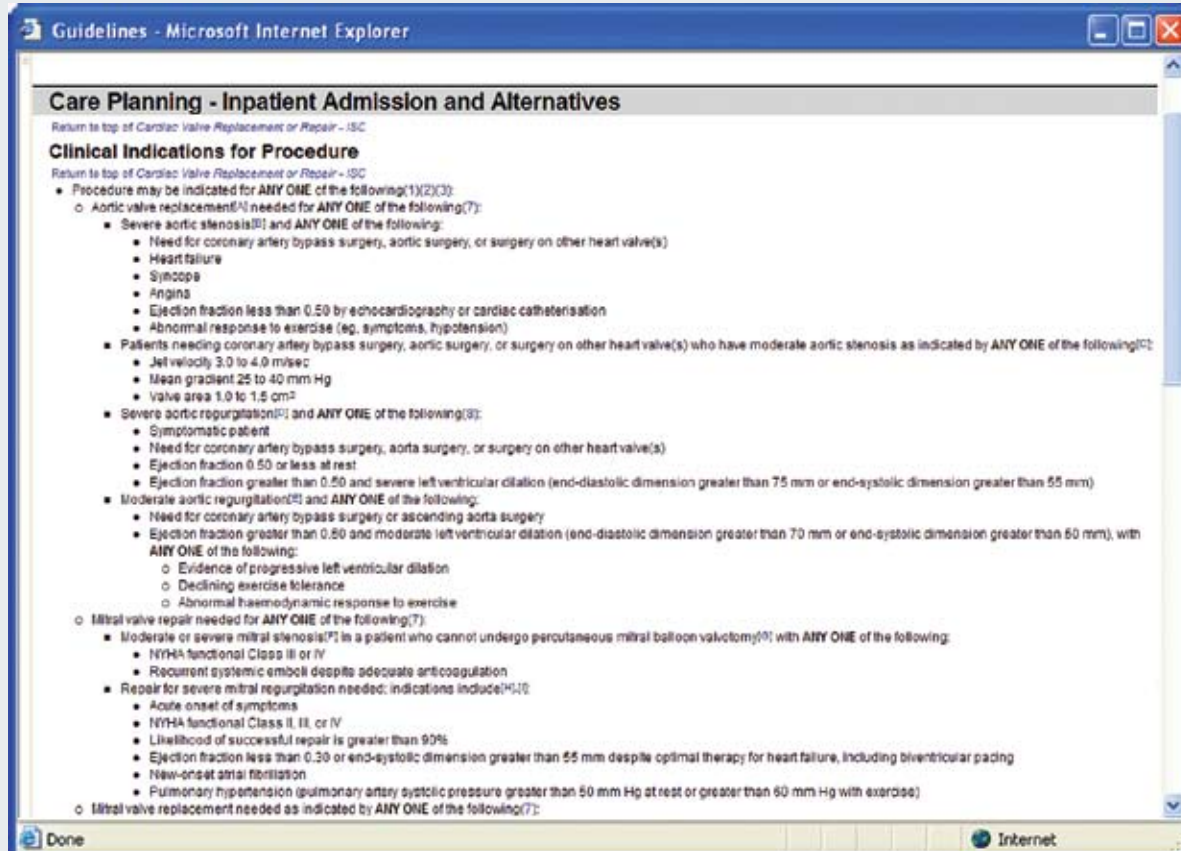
Guidelines - Microsoft Internet Explorer

Care Planning - Inpatient Admission and Alternatives

Return to top of Cardiac Valve Replacement or Repair – ISC

Clinical Indications for Procedure

Return to top of Cardiac Valve Replacement or Repair – ISC

- Procedure may be indicated for ANY ONE of the following(1)(2)(3):
  - Aortic valve replacement[A] needed for ANY ONE of the following(7):
    - Severe aortic stenosis[B] and ANY ONE of the following:
      - Need for coronary artery bypass surgery, aortic surgery, or surgery on other heart valve(s)
      - Heart failure
      - Syncope
      - Angina
      - Ejection fraction less than 0.50 by echocardiography or cardiac catheterisation
      - Abnormal response to exercise (eg, symptoms, hypotension)
    - Patients needing coronary artery bypass surgery, aortic surgery, or surgery on other heart valve(s) who have moderate aortic stenosis as indicated by ANY ONE of the following[C]:
      - Jet velocity 3.0 to 4.0 m/sec
      - Mean gradient 25 to 40 mm Hg
      - Valve area 1.0 to 1.5 cm$^2$
    - Severe aortic regurgitation[D] and ANY ONE of the following(8):
      - Symptomatic patient
      - Need for coronary artery bypass surgery, aorta surgery, or surgery on other heart valve(s)
      - Ejection fraction 0.50 or less at rest
      - Ejection fraction greater than 0.50 and severe left ventricular dilation (end-diastolic dimension greater than 75 mm or end-systolic dimension greater than 55 mm)
    - Moderate aortic regurgitation[E] and ANY ONE of the following:
      - Need for coronary artery bypass surgery or ascending aorta surgery
      - Ejection fraction greater than 0.50 and moderate left ventricular dilation (end-diastolic dimension greater than 70 mm or end-systolic dimension greater than 50 mm), with ANY ONE of the following:
        - Evidence of progressive left ventricular dilation
        - Declining exercise tolerance
        - Abnormal haemodynamic response to exercise
  - Mitral valve repair needed for ANY ONE of the following(7):
    - Moderate or severe mitral stenosis[F] in a patient who cannot undergo percutaneous mitral balloon valvotomy[G] with ANY ONE of the following:
      - NYHA functional Class III or IV
      - Recurrent systemic emboli despite adequate anticoagulation
    - Repair for severe mitral regurgitation needed; indications include[H],[I]:
      - Acute onset of symptoms
      - NYHA functional Class II, III, or IV
      - Likelihood of successful repair is greater than 90%
      - Ejection fraction less than 0.30 or end-systolic dimension greater than 55 mm despite optimal therapy for heart failure, including biventricular pacing
      - New-onset atrial fibrillation
      - Pulmonary hypertension (pulmonary artery systolic pressure greater than 50 mm Hg at rest or greater than 60 mm Hg with exercise)
  - Mitral valve replacement needed as indicated by ANY ONE of the following(7):

Done | Internet